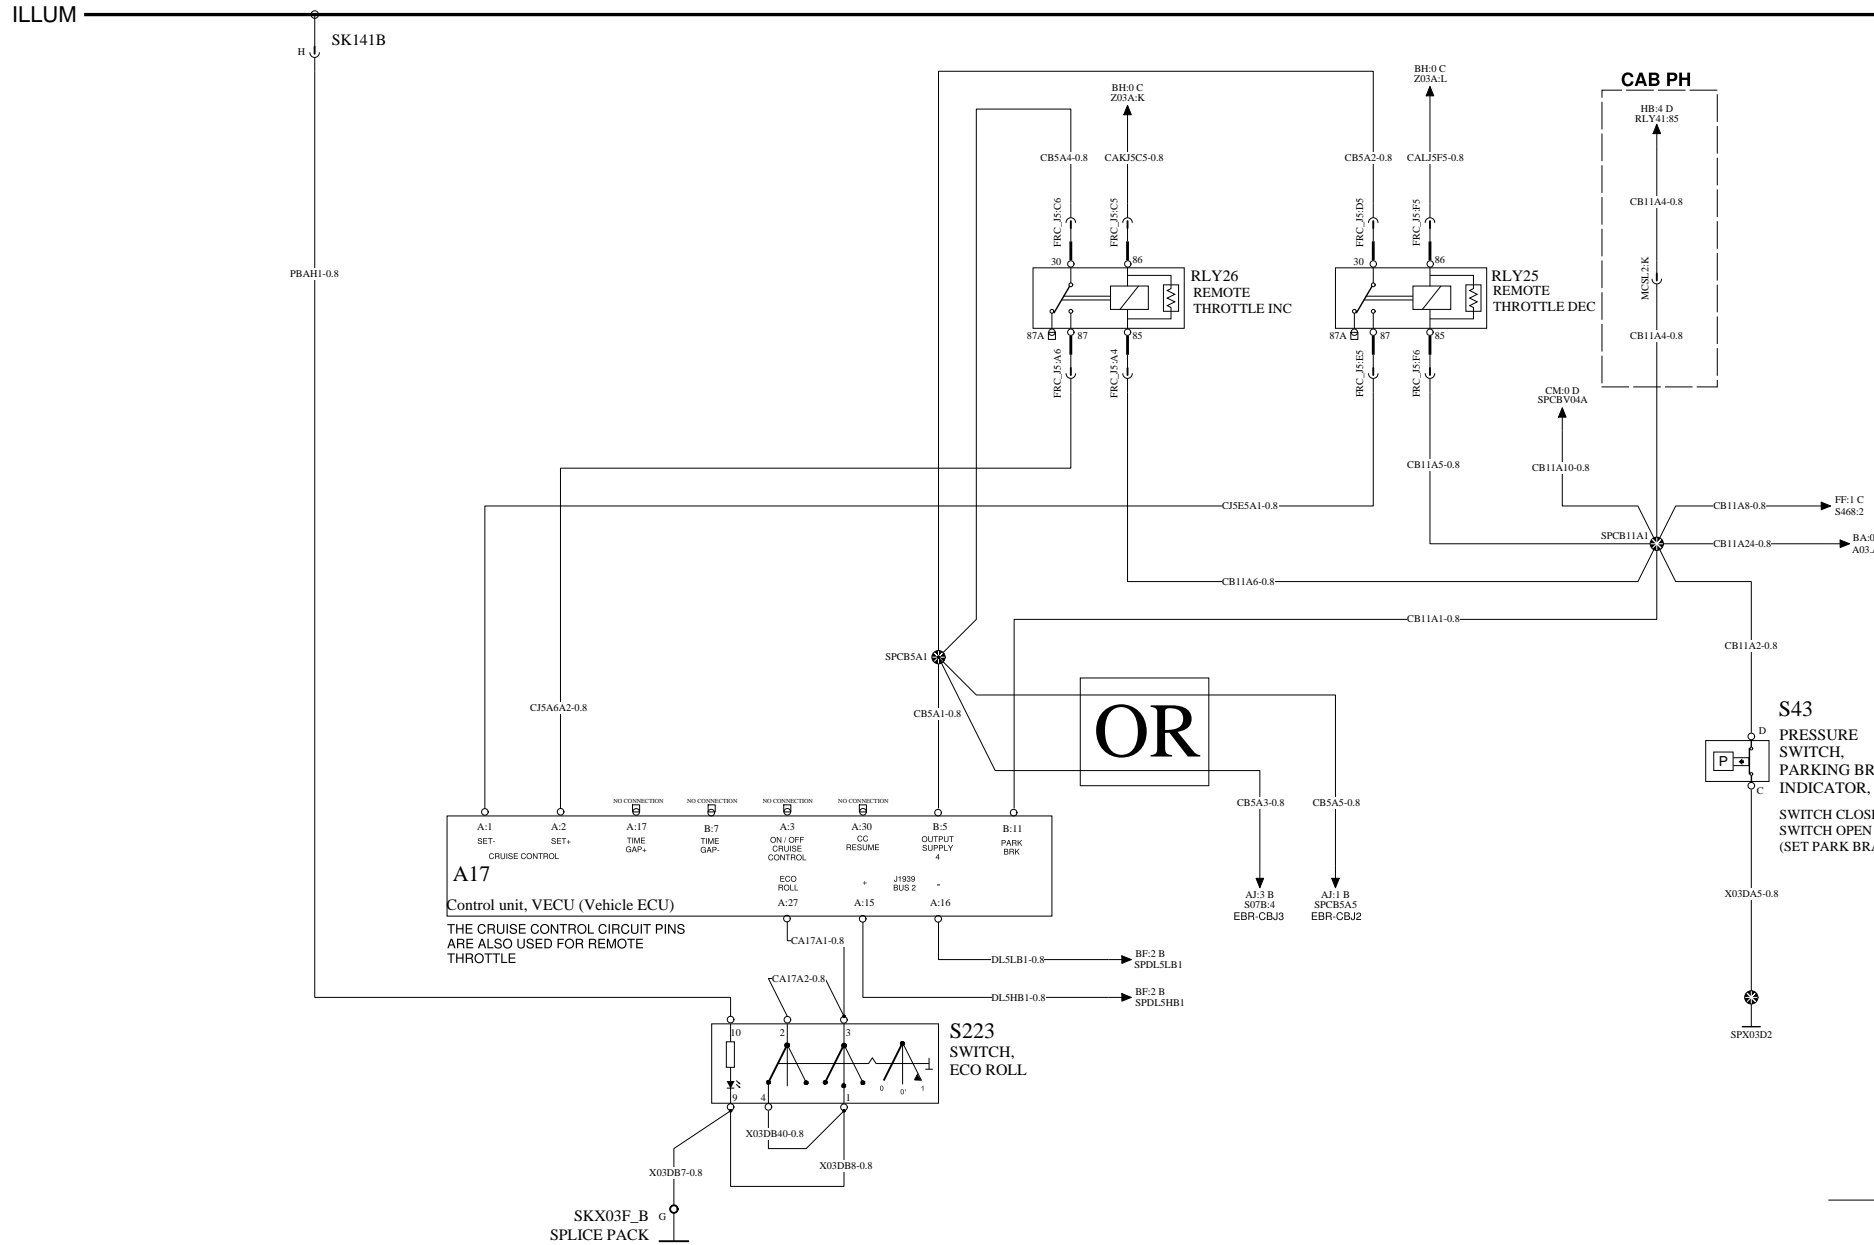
ILLUM

H SK141B

PBAH1-0.8

BH:0 C
Z03A:K

CB5A4-0.8 CAKJ5C5-0.8

FRC_J5:C6 FRC_J5:C5

30 86

RLY26
REMOTE
THROTTLE INC

87A 87 85

FRC_J5:A6 FRC_J5:A4

BH:0 C
Z03A:L

CB5A2-0.8 CALJ5F5-0.8

FRC_J5:D5 FRC_J5:F5

30 86

RLY25
REMOTE
THROTTLE DEC

87A 87 85

FRC_J5:E5 FRC_J5:F6

CAB PH

HB:4 D
RLY41:85

CB11A4-0.8

MCSL2:K

CB11A4-0.8

CM:0 D
SPCBV04A

CB11A5-0.8

CB11A10-0.8

CJ5E5A1-0.8

CB11A8-0.8 FF:1 C
S468:2

SPCB11A1

CB11A24-0.8 BA:0
A03.

CB11A6-0.8

CB11A1-0.8

CB11A2-0.8

SPCB5A1

CJ5A6A2-0.8

CB5A1-0.8

OR

S43
PRESSURE
SWITCH,
PARKING BR
INDICATOR,

D
P
C

SWITCH CLOSE
SWITCH OPEN
(SET PARK BRA

CB5A3-0.8 CB5A5-0.8

NO CONNECTION NO CONNECTION NO CONNECTION NO CONNECTION

A:1 SET- | A:2 SET+ | CRUISE CONTROL | A:17 TIME GAP+ | B:7 TIME GAP- | A:3 ON / OFF CRUISE CONTROL | A:30 CC RESUME | B:5 OUTPUT SUPPLY 4 | B:11 PARK BRK

A17

ECO ROLL | + | J1939 BUS 2 | -

Control unit, VECU (Vehicle ECU)

A:27 A:15 A:16

AJ:3 B
S07B:4
EBR-CBJ3

AJ:1 B
SPCB5A5
EBR-CBJ2

X03DA5-0.8

THE CRUISE CONTROL CIRCUIT PINS ARE ALSO USED FOR REMOTE THROTTLE

CA17A1-0.8

DL5LB1-0.8 BF:2 B
SPDL5LB1

CA17A2-0.8

DL5HB1-0.8 BF:2 B
SPDL5HB1

10 2 3

S223
SWITCH,
ECO ROLL

0 0' 1

9 4 1

X03DB40-0.8

X03DB8-0.8

X03DB7-0.8

SPX03D2

SKX03F_B G
SPLICE PACK